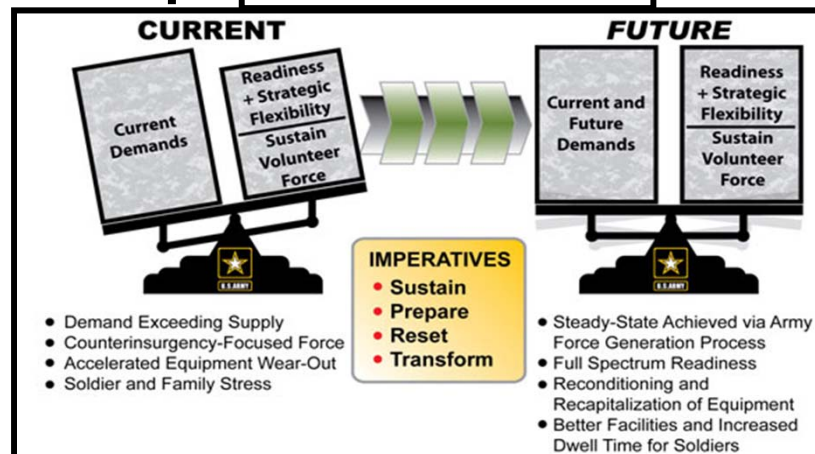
CURRENT

Current Demands

Readiness + Strategic Flexibility

Sustain Volunteer Force

U.S. ARMY

FUTURE

Current and Future Demands

Readiness + Strategic Flexibility

Sustain Volunteer Force

U.S. ARMY

IMPERATIVES
• Sustain
• Prepare
• Reset
• Transform

• Demand Exceeding Supply
• Counterinsurgency-Focused Force
• Accelerated Equipment Wear-Out
• Soldier and Family Stress

• Steady-State Achieved via Army Force Generation Process
• Full Spectrum Readiness
• Reconditioning and Recapitalization of Equipment
• Better Facilities and Increased Dwell Time for Soldiers